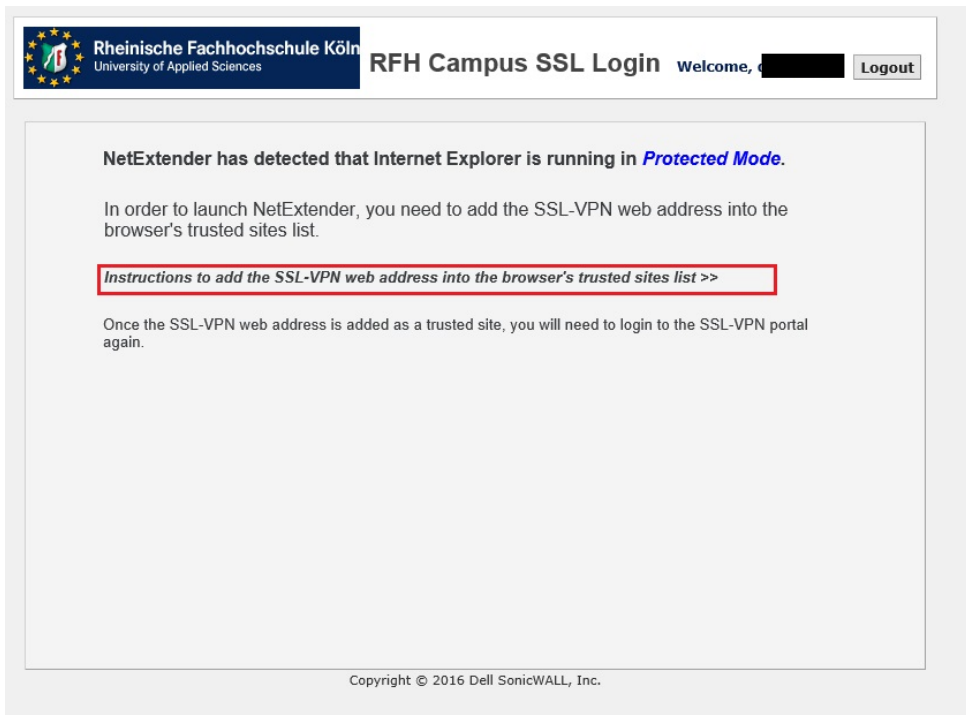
Rheinische Fachhochschule Köln
University of Applied Sciences

RFH Campus SSL Login Welcome, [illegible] Logout

NetExtender has detected that Internet Explorer is running in Protected Mode.

In order to launch NetExtender, you need to add the SSL-VPN web address into the browser's trusted sites list.

Instructions to add the SSL-VPN web address into the browser's trusted sites list >>

Once the SSL-VPN web address is added as a trusted site, you will need to login to the SSL-VPN portal again.

Copyright © 2016 Dell SonicWALL, Inc.